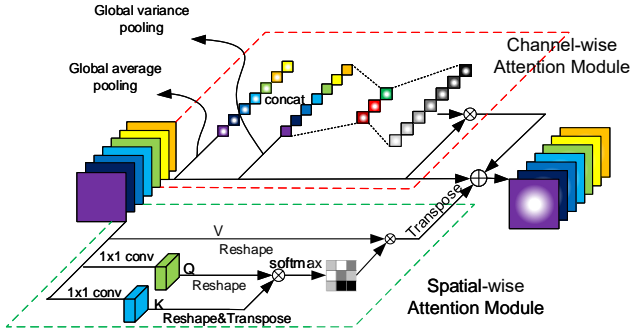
Global variance pooling

Global average pooling

concat

Channel-wise Attention Module

V

Reshape

1x1 conv

Q

softmax

Reshape

1x1 conv

K

Reshape&Transpose

Transpose

Spatial-wise Attention Module